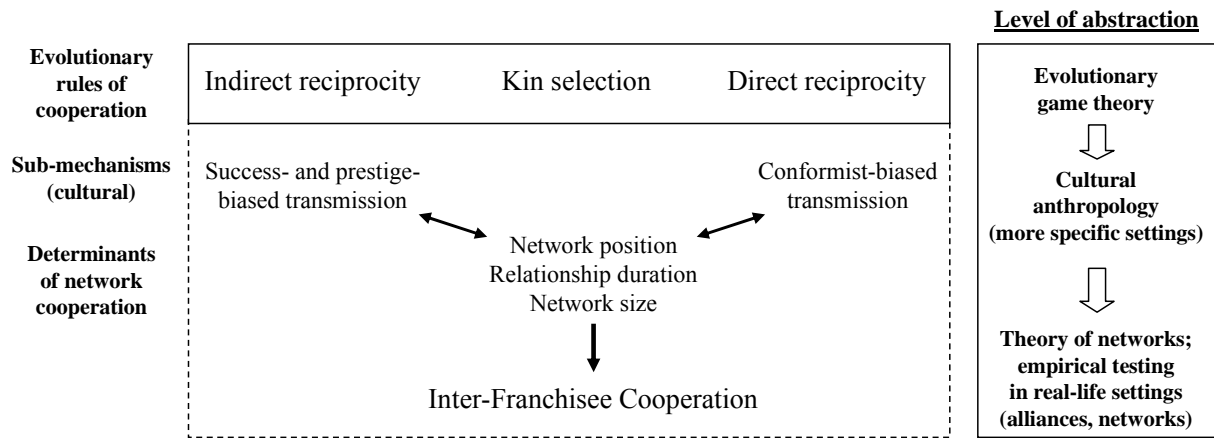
Level of abstraction

Evolutionary rules of cooperation

Sub-mechanisms (cultural)

Determinants of network cooperation

Indirect reciprocity Kin selection Direct reciprocity

Success- and prestige-biased transmission

Conformist-biased transmission

Network position
Relationship duration
Network size

Inter-Franchisee Cooperation

Evolutionary game theory

Cultural anthropology (more specific settings)

Theory of networks; empirical testing in real-life settings (alliances, networks)